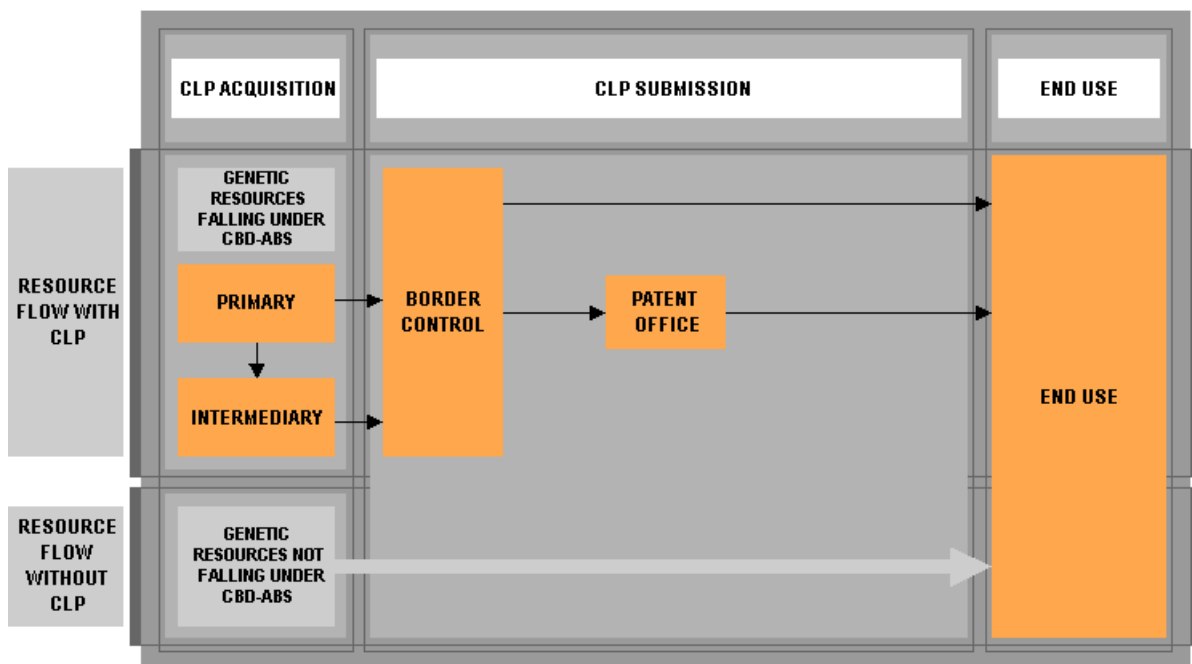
CLP ACQUISITION

CLP SUBMISSION

END USE

RESOURCE FLOW WITH CLP

GENETIC RESOURCES FALLING UNDER CBD-ABS

PRIMARY

INTERMEDIARY

BORDER CONTROL

PATENT OFFICE

END USE

RESOURCE FLOW WITHOUT CLP

GENETIC RESOURCES NOT FALLING UNDER CBD-ABS